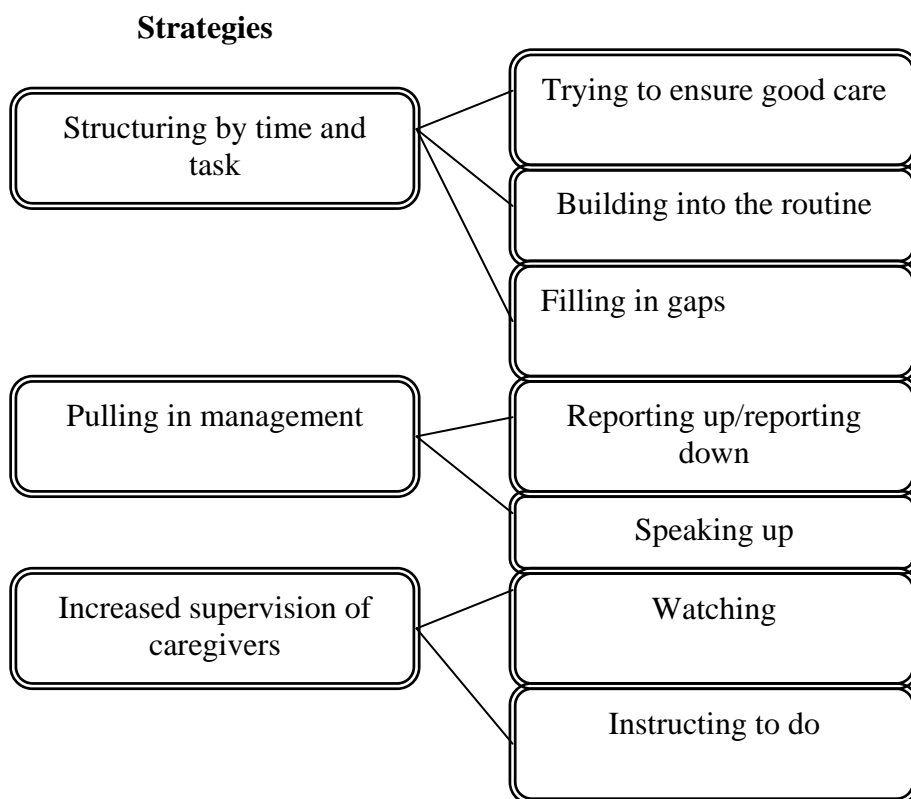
**Strategies**

Structuring by time and task

Trying to ensure good care

Building into the routine

Filling in gaps

Pulling in management

Reporting up/reporting down

Speaking up

Increased supervision of caregivers

Watching

Instructing to do